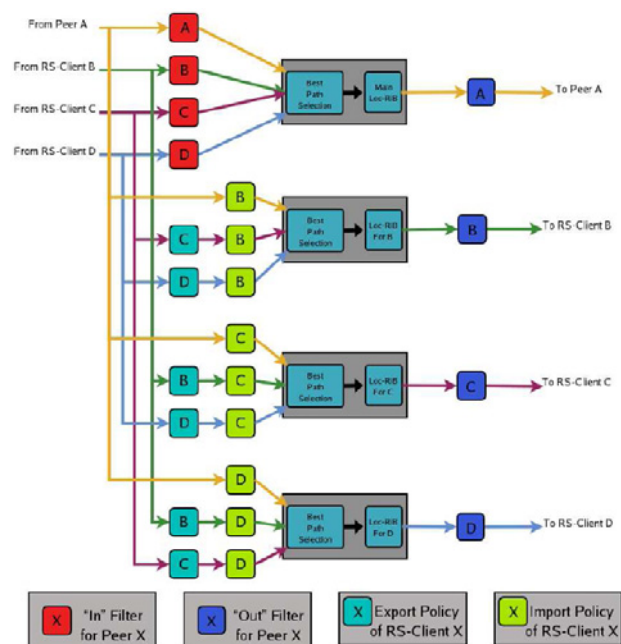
From Peer A

From RS-Client B

From RS-Client C

From RS-Client D

A

B

C

D

Best Path Selection

Main Loc-RIB

A

To Peer A

B

C

B

D

B

Best Path Selection

Loc-RIB For B

B

To RS-Client B

C

B

C

D

C

Best Path Selection

Loc-RIB For C

C

To RS-Client C

D

B

D

C

D

Best Path Selection

Loc-RIB For D

D

To RS-Client D

X "In" Filter for Peer X

X "Out" Filter for Peer X

X Export Policy of RS-Client X

X Import Policy of RS-Client X